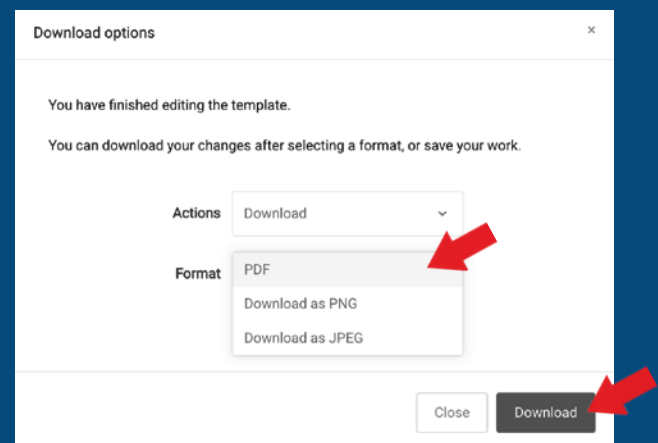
Download options

×

You have finished editing the template.

You can download your changes after selecting a format, or save your work.

Actions Download

Format PDF

Download as PNG

Download as JPEG

Close Download